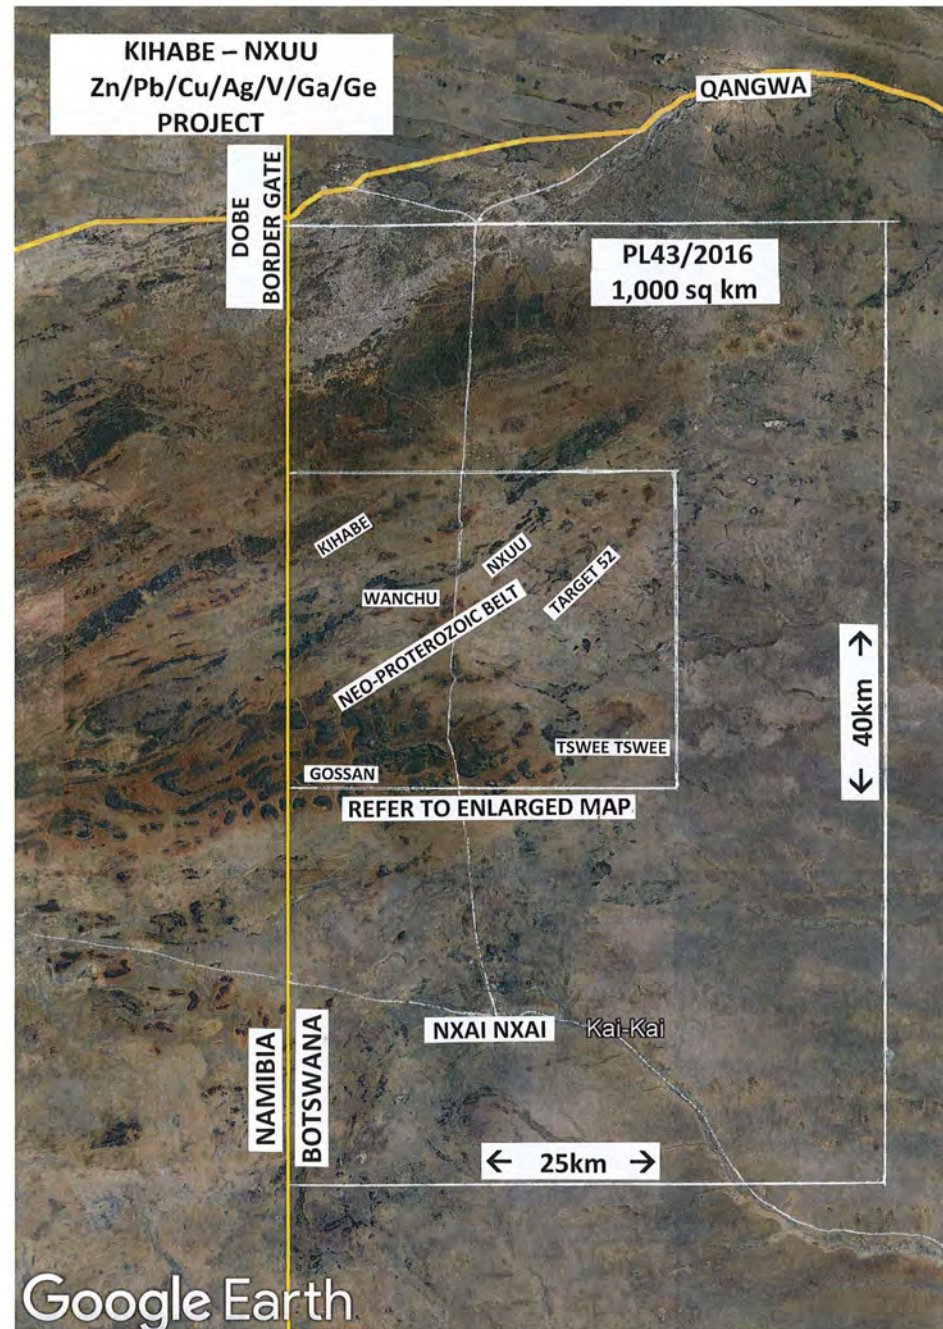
KIHABE – NXUU
Zn/Pb/Cu/Ag/V/Ga/Ge
PROJECT

QANGWA

DOBE
BORDER GATE

PL43/2016
1,000 sq km

KIHABE

NXUU

TARGET 52

WANCHU

NEO-PROTEROZOIC BELT

40km

TSWEE TSWEE

GOSSAN

REFER TO ENLARGED MAP

NXAI NXAI

Kai-Kai

NAMIBIA

BOTSWANA

25km

Google Earth